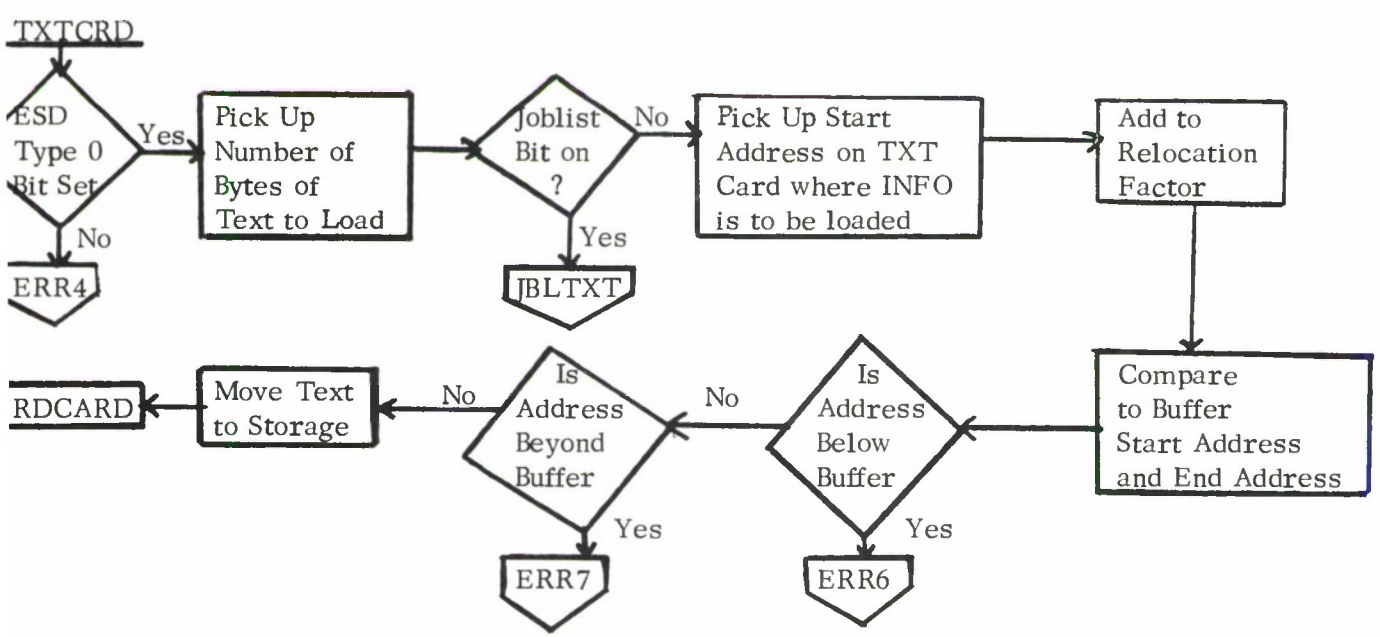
TXTCRD

ESD Type 0 Bit Set

Yes

No

ERR4

Pick Up Number of Bytes of Text to Load

Joblist Bit on ?

No

Yes

JBLTXT

Pick Up Start Address on TXT Card where INFO is to be loaded

Add to Relocation Factor

Compare to Buffer Start Address and End Address

Is Address Below Buffer

No

Yes

ERR6

Is Address Beyond Buffer

No

Yes

ERR7

Move Text to Storage

RDCARD